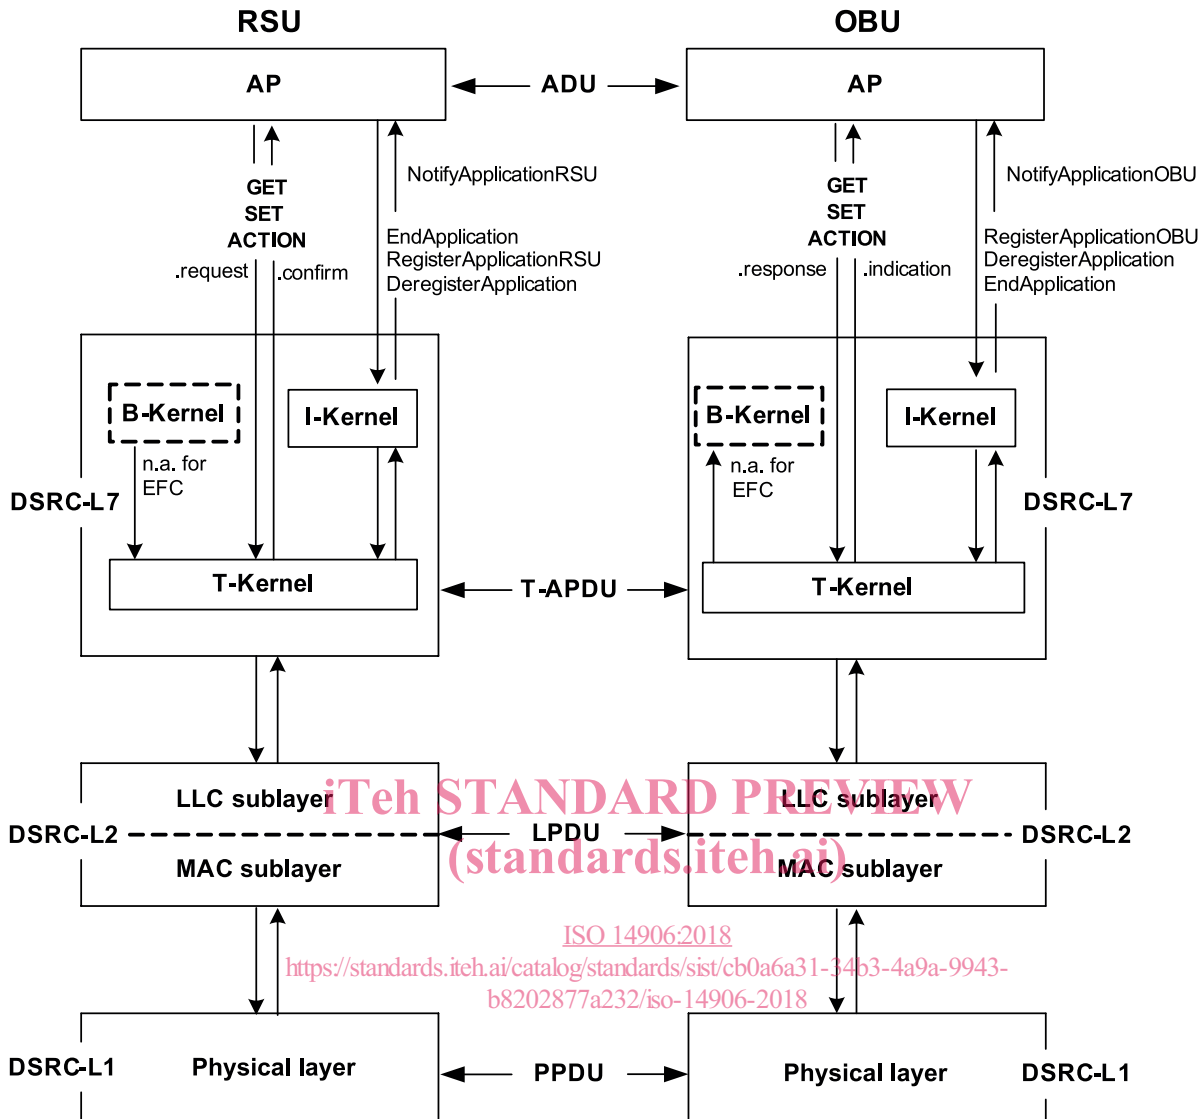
RSU

OBU

AP

ADU

AP

GET
SET
ACTION
.request
.confirm

NotifyApplicationRSU

EndApplication
RegisterApplicationRSU
DeregisterApplication

GET
SET
ACTION
.response
.indication

NotifyApplicationOBU

RegisterApplicationOBU
DeregisterApplication
EndApplication

B-Kernel

I-Kernel

n.a. for EFC

DSRC-L7

T-Kernel

T-APDU

B-Kernel

I-Kernel

n.a. for EFC

DSRC-L7

T-Kernel

LLC sublayer

iTeh STANDARD PREVIEW

LLC sublayer

DSRC-L2

LPDU

DSRC-L2

MAC sublayer

(standards.iteh.ai)

MAC sublayer

ISO 14906:2018
https://standards.iteh.ai/catalog/standards/sist/cb0a6a31-34b3-4a9a-9943-b8202877a232/iso-14906-2018

DSRC-L1

Physical layer

PPDU

Physical layer

DSRC-L1